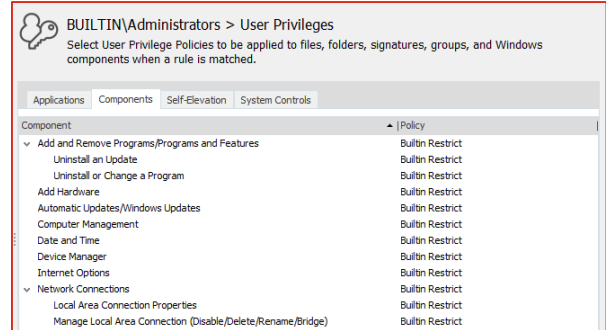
BUILTIN\Administrators > User Privileges

Select User Privilege Policies to be applied to files, folders, signatures, groups, and Windows components when a rule is matched.

Applications | Components | Self-Elevation | System Controls

| Component | Policy |
|---|---|
| Add and Remove Programs/Programs and Features | Builtin Restrict |
| Uninstall an Update | Builtin Restrict |
| Uninstall or Change a Program | Builtin Restrict |
| Add Hardware | Builtin Restrict |
| Automatic Updates/Windows Updates | Builtin Restrict |
| Computer Management | Builtin Restrict |
| Date and Time | Builtin Restrict |
| Device Manager | Builtin Restrict |
| Internet Options | Builtin Restrict |
| Network Connections | Builtin Restrict |
| Local Area Connection Properties | Builtin Restrict |
| Manage Local Area Connection (Disable/Delete/Rename/Bridge) | Builtin Restrict |